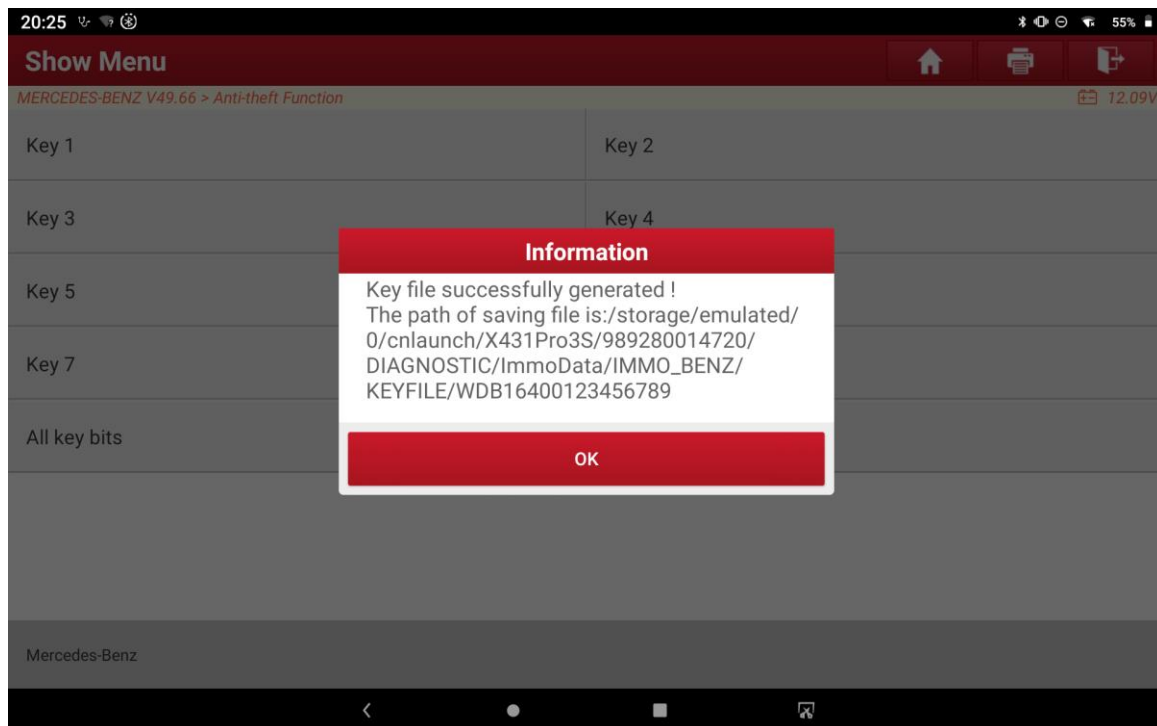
20:25

55%

Show Menu

MERCEDES-BENZ V49.66 > Anti-theft Function

12.09V

Key 1

Key 2

Key 3

Key 4

Key 5

Key 7

All key bits

Information

Key file successfully generated !
The path of saving file is:/storage/emulated/0/cnlaunch/X431Pro3S/989280014720/DIAGNOSTIC/ImmoData/IMMO_BENZ/KEYFILE/WDB16400123456789

OK

Mercedes-Benz